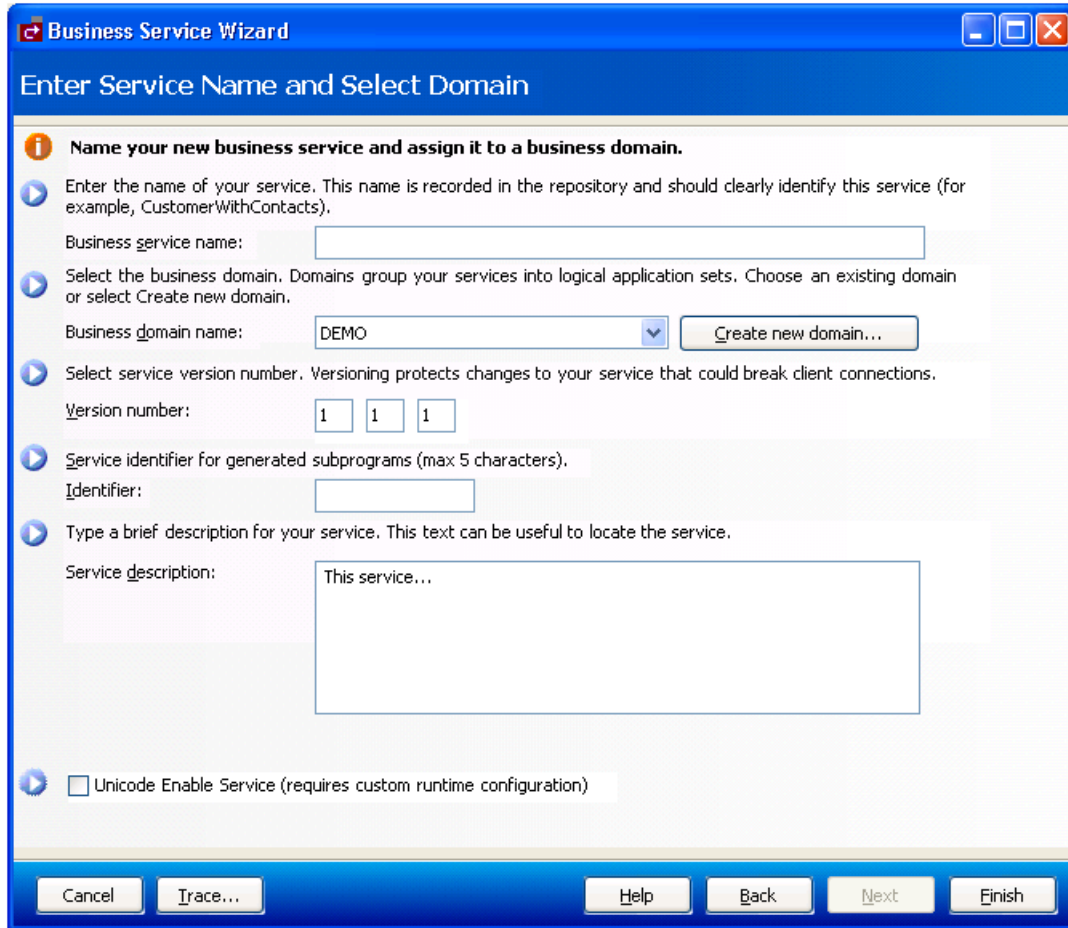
Business Service Wizard

Enter Service Name and Select Domain

Name your new business service and assign it to a business domain.

Enter the name of your service. This name is recorded in the repository and should clearly identify this service (for example, CustomerWithContacts).

Business service name:

Select the business domain. Domains group your services into logical application sets. Choose an existing domain or select Create new domain.

Business domain name: DEMO Create new domain...

Select service version number. Versioning protects changes to your service that could break client connections.

Version number: 1 1 1

Service identifier for generated subprograms (max 5 characters).

Identifier:

Type a brief description for your service. This text can be useful to locate the service.

Service description: This service...

Unicode Enable Service (requires custom runtime configuration)

Cancel Trace... Help Back Next Finish